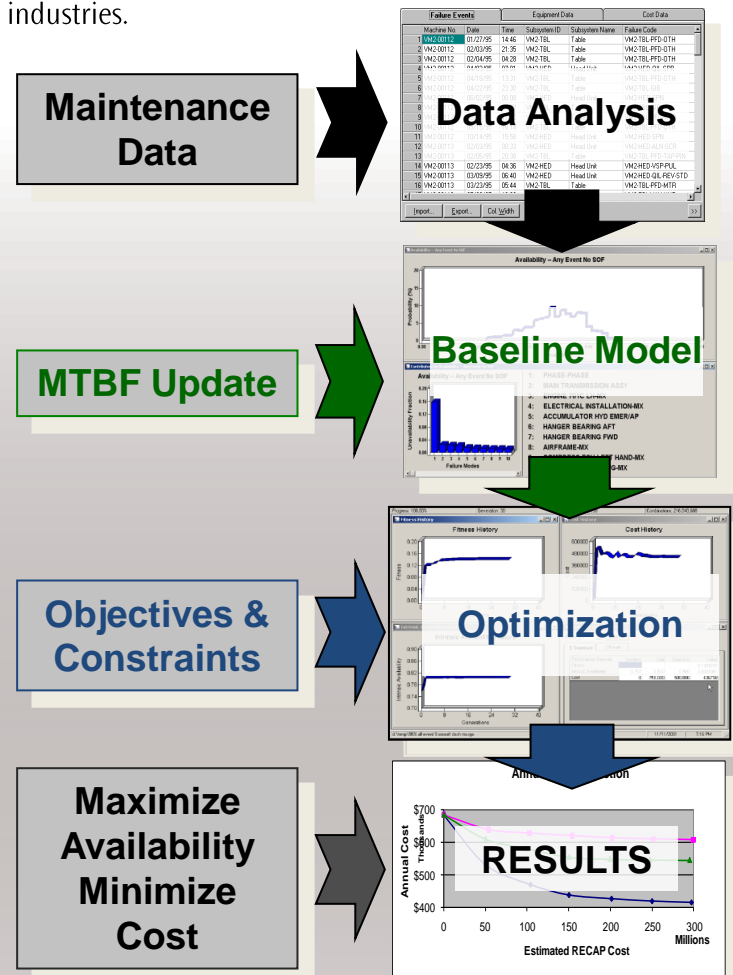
industries.

Maintenance Data

Failure Events | Equipment Data | Cost Data

| | Machine No. | Date | Time | Subsystem ID | Subsystem Name | Failure Code |
|---|---|---|---|---|---|---|
| 1 | VM2-00112 | 01/27/95 | 14:46 | VM2-TBL | Table | VM2-TBL-PFD-OTH |
| 2 | VM2-00112 | 02/03/95 | 21:35 | VM2-TBL | Table | VM2-TBL-PFD-OTH |
| 3 | VM2-00112 | 02/04/95 | 04:28 | VM2-TBL | Table | VM2-TBL-PFD-OTH |
| 14 | VM2-00113 | 02/23/95 | 04:36 | VM2-HED | Head Unit | VM2-HED-VSP-PUL |
| 15 | VM2-00113 | 03/09/95 | 06:40 | VM2-HED | Head Unit | VM2-HED-QIL-REV-STD |
| 16 | VM2-00113 | 03/23/95 | 05:44 | VM2-TBL | Table | VM2-TBL-PFD-MTR |

Import... Export... Col. Width

Data Analysis

MTBF Update

Availability – Any Event No SOF

Probability (%)

Baseline Model

Availability – Any Event No SOF

Unavailability Fraction

Failure Modes

1: PHASE-PHASE
2: MAIN TRANSMISSION ASSY
3: ENGINE T700 L-MX
4: ELECTRICAL INSTALLATION-MX
5: ACCUMULATOR HYD EMER/AP
6: HANGER BEARING AFT
7: HANGER BEARING FWD
8: AIRFRAME-MX
9: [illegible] HAND-MX
10: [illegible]G-MX

Objectives & Constraints

Fitness History

Fitness

Cost History

Optimization

Fitness Availability

Generations

Maximize Availability Minimize Cost

Annual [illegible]tion

$700
$600
$500
$400

Annual Cost Thousands

RESULTS

0 50 100 150 200 250 300 Millions

Estimated RECAP Cost